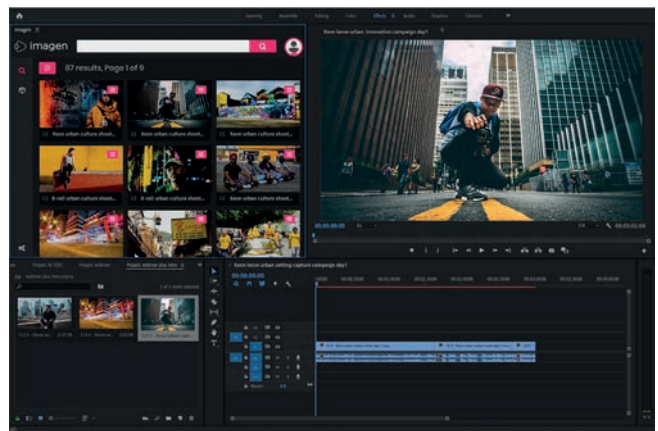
Learning Assembly Editing Color Effects Audio Graphics Libraries

Imagen

imagen

87 results, Page 1 of 9

Xeon urban culture shoot...

Xeon urban culture shoot...

Xeon urban culture shoot...

B-roll urban culture shoot...

B-roll urban culture shoot...

Xeon urban culture shoot...

Xeon lense urban: innovation campaign day1

00:00:00:00

Xeon lense urban setting capture campaign day1

00:00:00:00